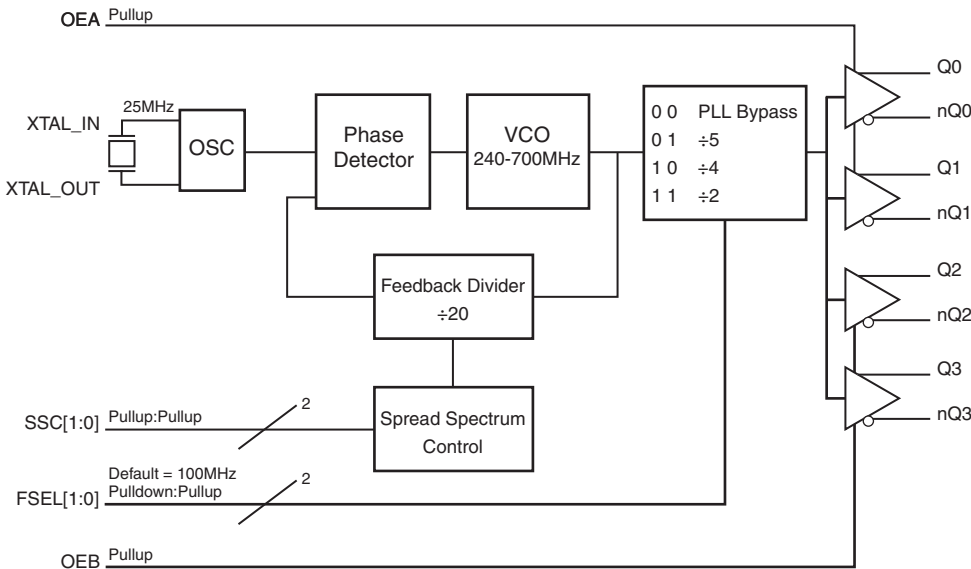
OEA Pullup

25MHz

XTAL_IN

XTAL_OUT

OSC

Phase Detector

VCO 240-700MHz

0 0 PLL Bypass
0 1 ÷5
1 0 ÷4
1 1 ÷2

Q0
nQ0
Q1
nQ1
Q2
nQ2
Q3
nQ3

Feedback Divider ÷20

SSC[1:0] Pullup:Pullup

2

Spread Spectrum Control

Default = 100MHz
Pulldown:Pullup

2

FSEL[1:0]

OEB Pullup